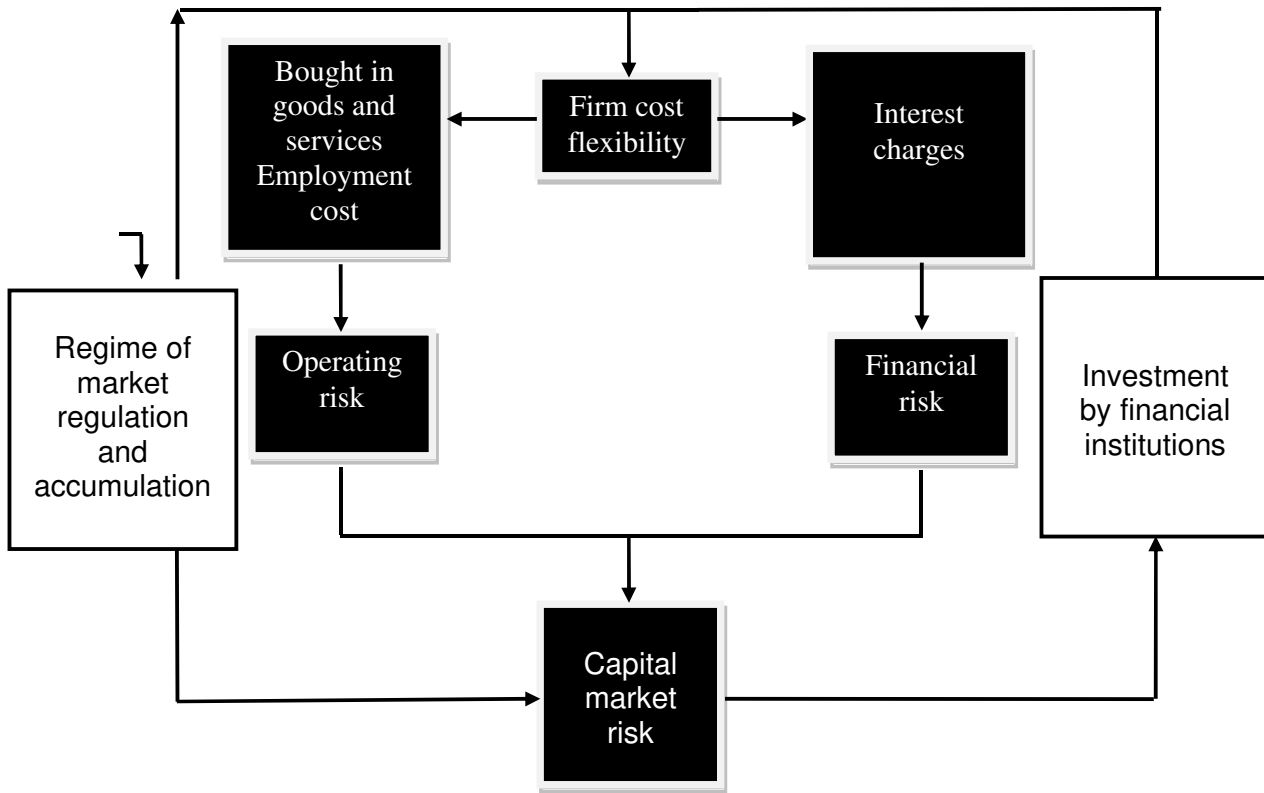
Bought in goods and services Employment cost

Firm cost flexibility

Interest charges

Regime of market regulation and accumulation

Operating risk

Financial risk

Investment by financial institutions

Capital market risk